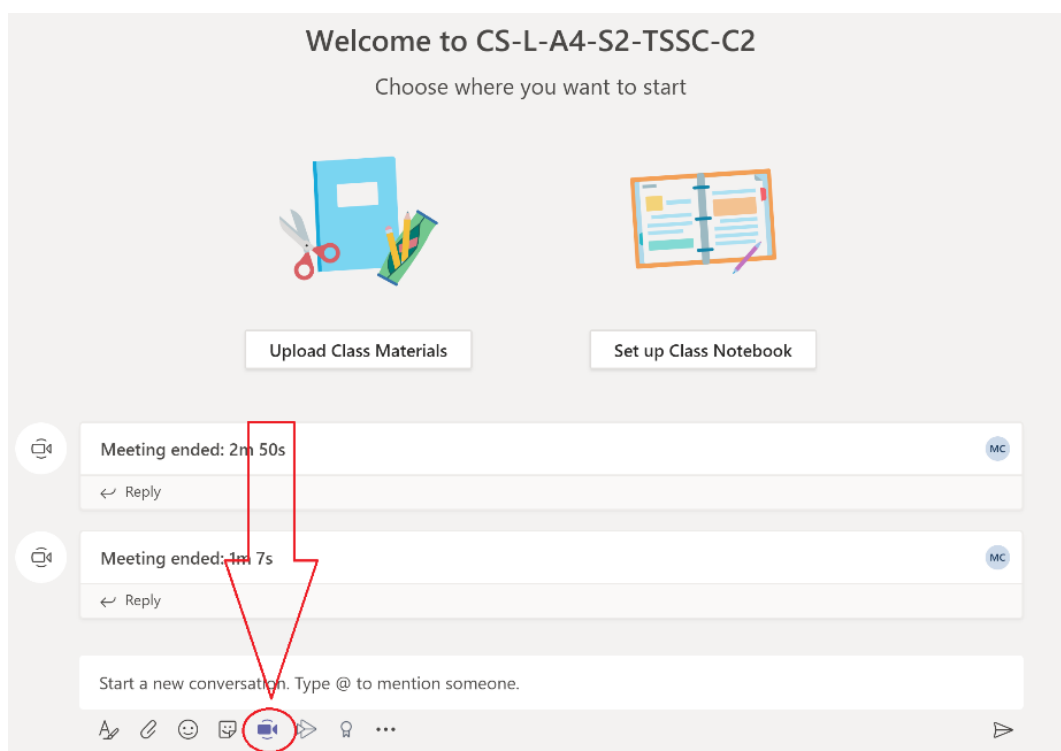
Welcome to CS-L-A4-S2-TSSC-C2

Choose where you want to start

Upload Class Materials

Set up Class Notebook

Meeting ended: 2m 50s

MC

Reply

Meeting ended: 1m 7s

MC

Reply

Start a new conversation. Type @ to mention someone.